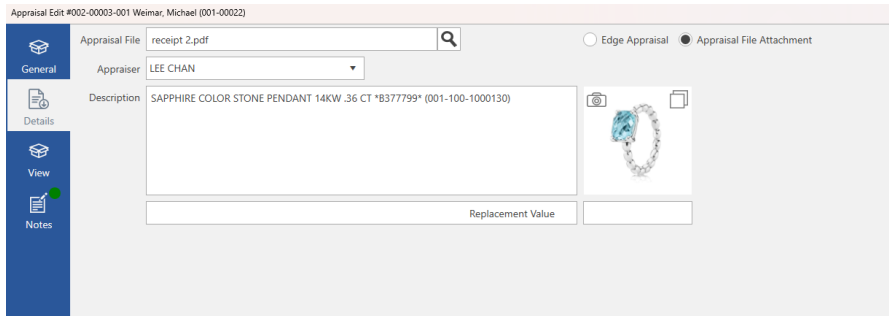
Appraisal Edit #002-00003-001 Weimar, Michael (001-00022)

General

Details

View

Notes

Appraisal File receipt 2.pdf

Edge Appraisal Appraisal File Attachment

Appraiser LEE CHAN

Description SAPPHIRE COLOR STONE PENDANT 14KW .36 CT *B377799* (001-100-1000130)

Replacement Value